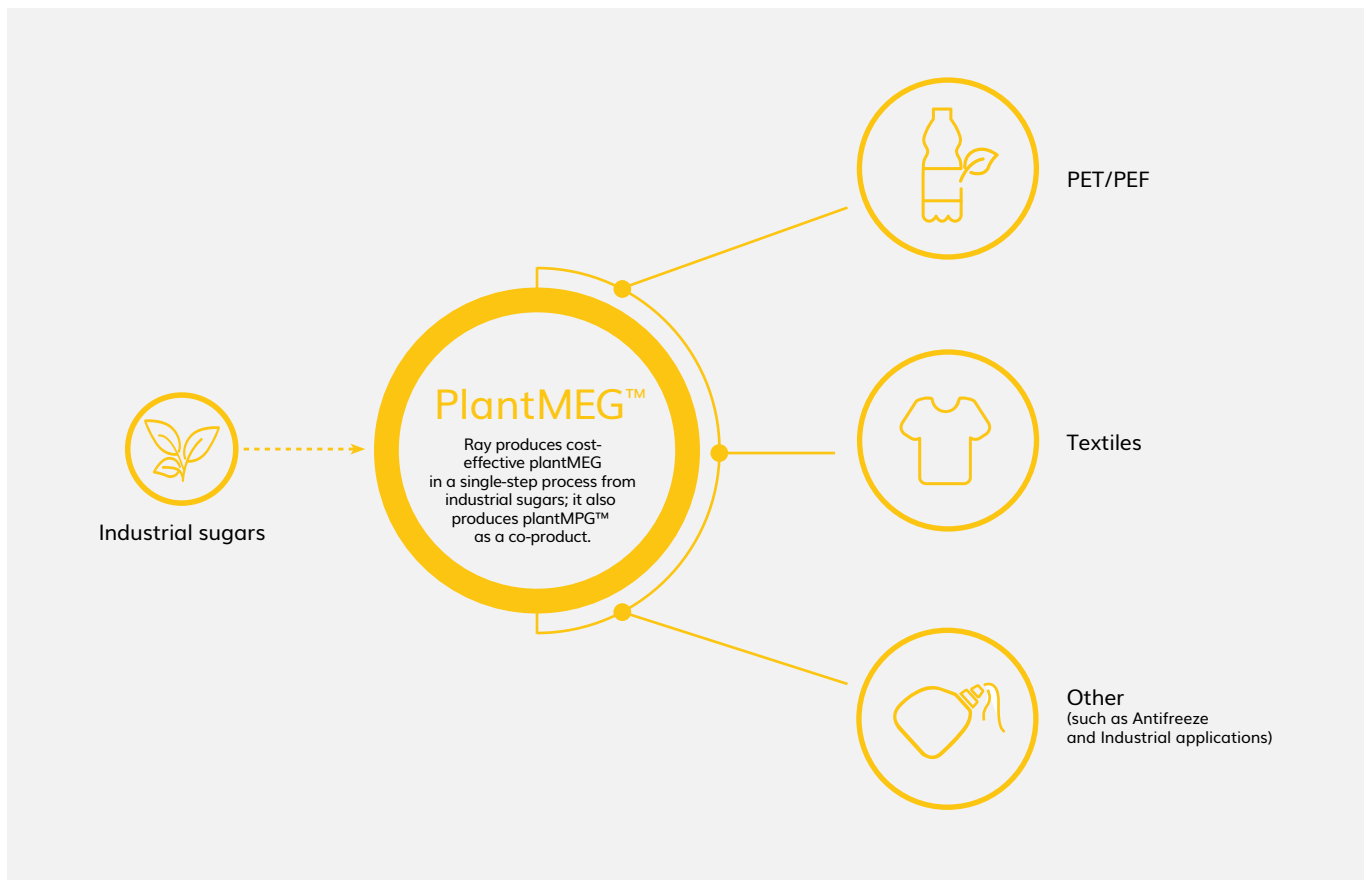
Industrial sugars

PlantMEG™

Ray produces cost-effective plantMEG in a single-step process from industrial sugars; it also produces plantMPG™ as a co-product.

PET/PEF

Textiles

Other
(such as Antifreeze and Industrial applications)